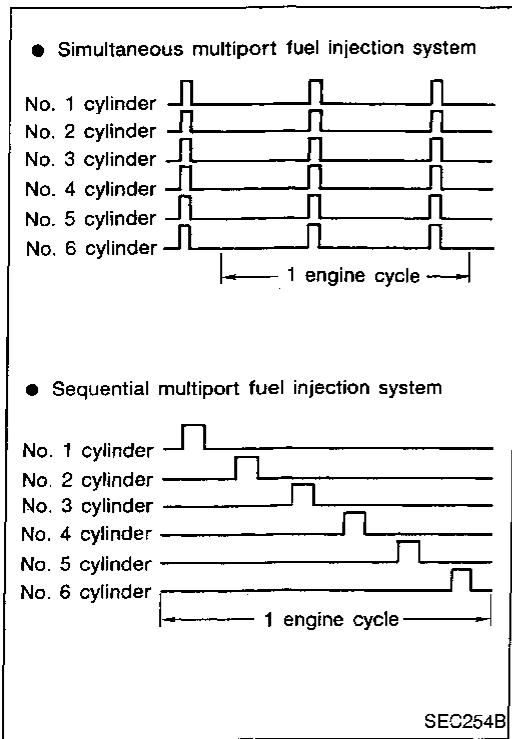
● Simultaneous multiport fuel injection system

No. 1 cylinder
No. 2 cylinder
No. 3 cylinder
No. 4 cylinder
No. 5 cylinder
No. 6 cylinder

1 engine cycle

● Sequential multiport fuel injection system

No. 1 cylinder
No. 2 cylinder
No. 3 cylinder
No. 4 cylinder
No. 5 cylinder
No. 6 cylinder

1 engine cycle

SEC254B